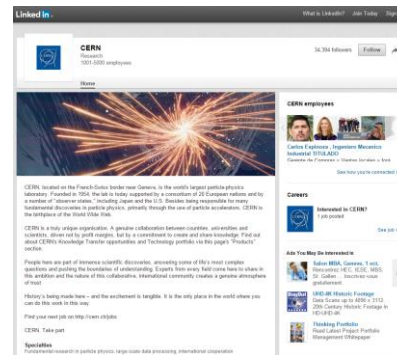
LinkedIn

What is LinkedIn? Join Today Sign In

CERN
Research
1001-5000 employees

34,394 followers Follow

Home

CERN, located on the French-Swiss border near Geneva, is the world's largest particle physics laboratory. Founded in 1954, the lab is today supported by a consortium of 20 European nations and by a number of "observer states," including Japan and the U.S. Besides being responsible for many fundamental discoveries in particle physics, primarily through the use of particle accelerators, CERN is the birthplace of the World Wide Web.

CERN is a truly unique organization. A genuine collaboration between countries, universities and scientists, driven not by profit margins, but by a commitment to create and share knowledge. Find out about CERN's Knowledge Transfer opportunities and Technology portfolio via this page's "Products" section.

People here are part of immense scientific discoveries, answering some of life's most complex questions and pushing the boundaries of understanding. Experts from every field come here to share in this ambition and the nature of this collaborative, international community creates a genuine atmosphere of trust.

History's being made here – and the excitement is tangible. It is the only place in the world where you can do this work in this way.

Find your next job at http://cern.ch/jobs

CERN. Take part

Specialties
Fundamental research in particle physics, large scale data processing, international cooperation

CERN employees

Carlos Espinosa , Ingeniero Mecanico Industrial ESULADO
Gerente de Ingenieria y Ventas Locales y Area

See how you're connected

Careers

Interested in CERN?
1 job posted

See job

Ads You May Be Interested In

Salon MBA, Geneva, 1 oct.
Rencontrez HEC, IESE, MBS, St. Gallen ... Inscrivez-vous gratuitement

1000 GB Historic Footage
Data Scans up to 4096 x 3112. 26m COPA Historic Footage in HD-UHD-4K

Thinking Portfolio
Read Latest Project Portfolio Management Whitepaper